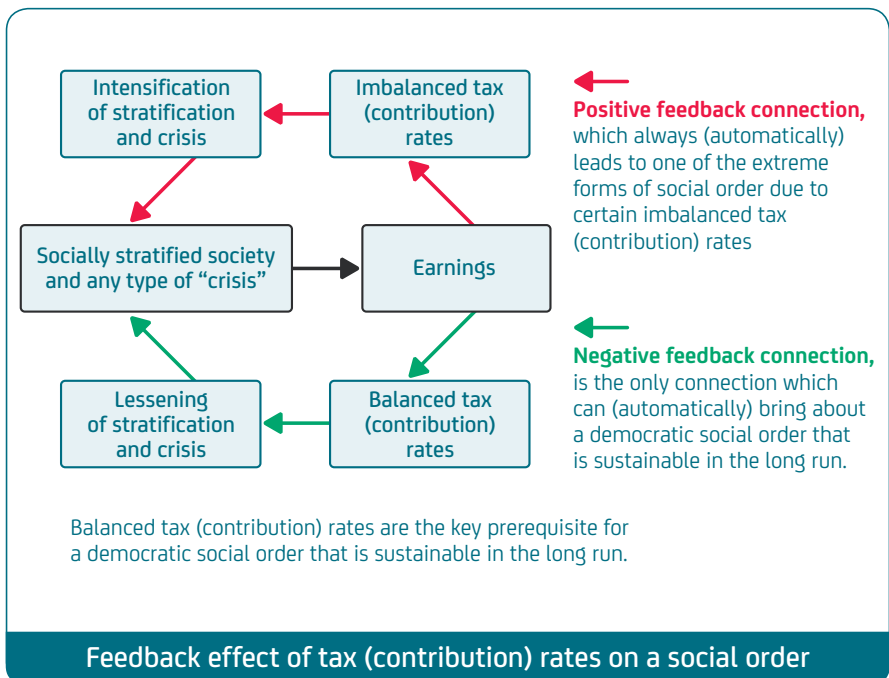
Intensification of stratification and crisis

Imbalanced tax (contribution) rates

Positive feedback connection, which always (automatically) leads to one of the extreme forms of social order due to certain imbalanced tax (contribution) rates

Socially stratified society and any type of "crisis"

Earnings

Negative feedback connection, is the only connection which can (automatically) bring about a democratic social order that is sustainable in the long run.

Lessening of stratification and crisis

Balanced tax (contribution) rates

Balanced tax (contribution) rates are the key prerequisite for a democratic social order that is sustainable in the long run.

Feedback effect of tax (contribution) rates on a social order